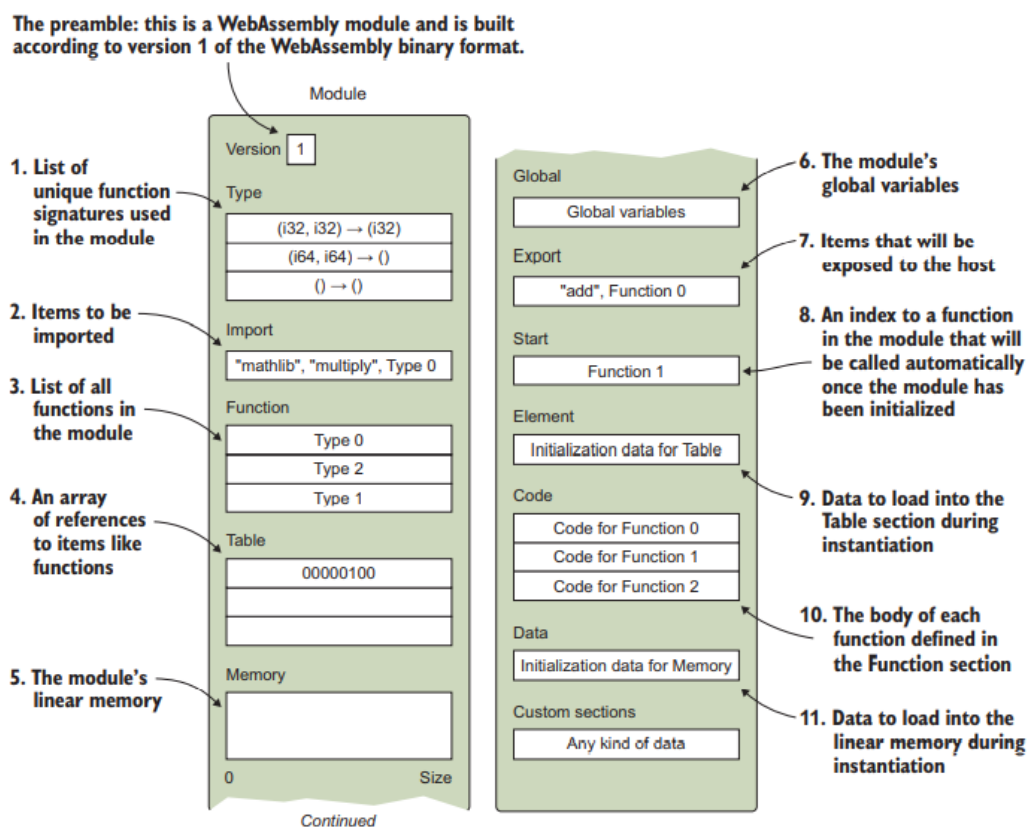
The preamble: this is a WebAssembly module and is built according to version 1 of the WebAssembly binary format.

Module

Version 1

1. List of unique function signatures used in the module

Type

(i32, i32) → (i32)

(i64, i64) → ()

() → ()

2. Items to be imported

Import

"mathlib", "multiply", Type 0

3. List of all functions in the module

Function

Type 0

Type 2

Type 1

4. An array of references to items like functions

Table

00000100

5. The module's linear memory

Memory

0

Size

Continued

Global

Global variables

6. The module's global variables

Export

"add", Function 0

7. Items that will be exposed to the host

Start

Function 1

8. An index to a function in the module that will be called automatically once the module has been initialized

Element

Initialization data for Table

9. Data to load into the Table section during instantiation

Code

Code for Function 0

Code for Function 1

Code for Function 2

10. The body of each function defined in the Function section

Data

Initialization data for Memory

11. Data to load into the linear memory during instantiation

Custom sections

Any kind of data